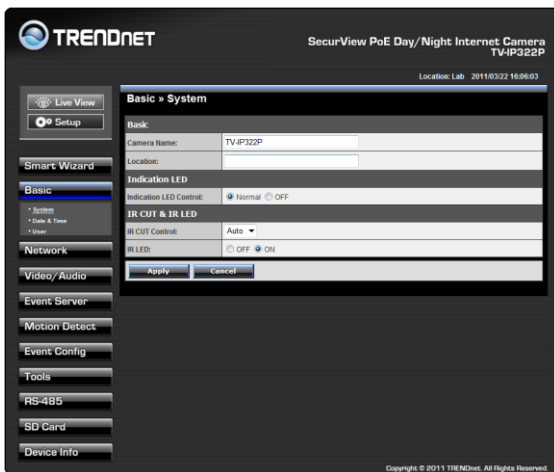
TRENDnet

SecurView PoE Day/Night Internet Camera
TV-IP322P

Location: Lab 2011/03/22 16:06:03

Live View
Setup

Smart Wizard
Basic
• System
• Date & Time
• User
Network
Video/Audio
Event Server
Motion Detect
Event Config
Tools
RS-485
SD Card
Device Info

Basic » System

Basic

| | |
|---|---|
| Camera Name: | TV-IP322P |
| Location: | |

Indication LED

| | |
|---|---|
| Indication LED Control: | Normal OFF |

IR CUT & IR LED

| | |
|---|---|
| IR CUT Control: | Auto |
| IR LED: | OFF ON |

Apply Cancel

Copyright © 2011 TRENDnet. All Rights Reserved.